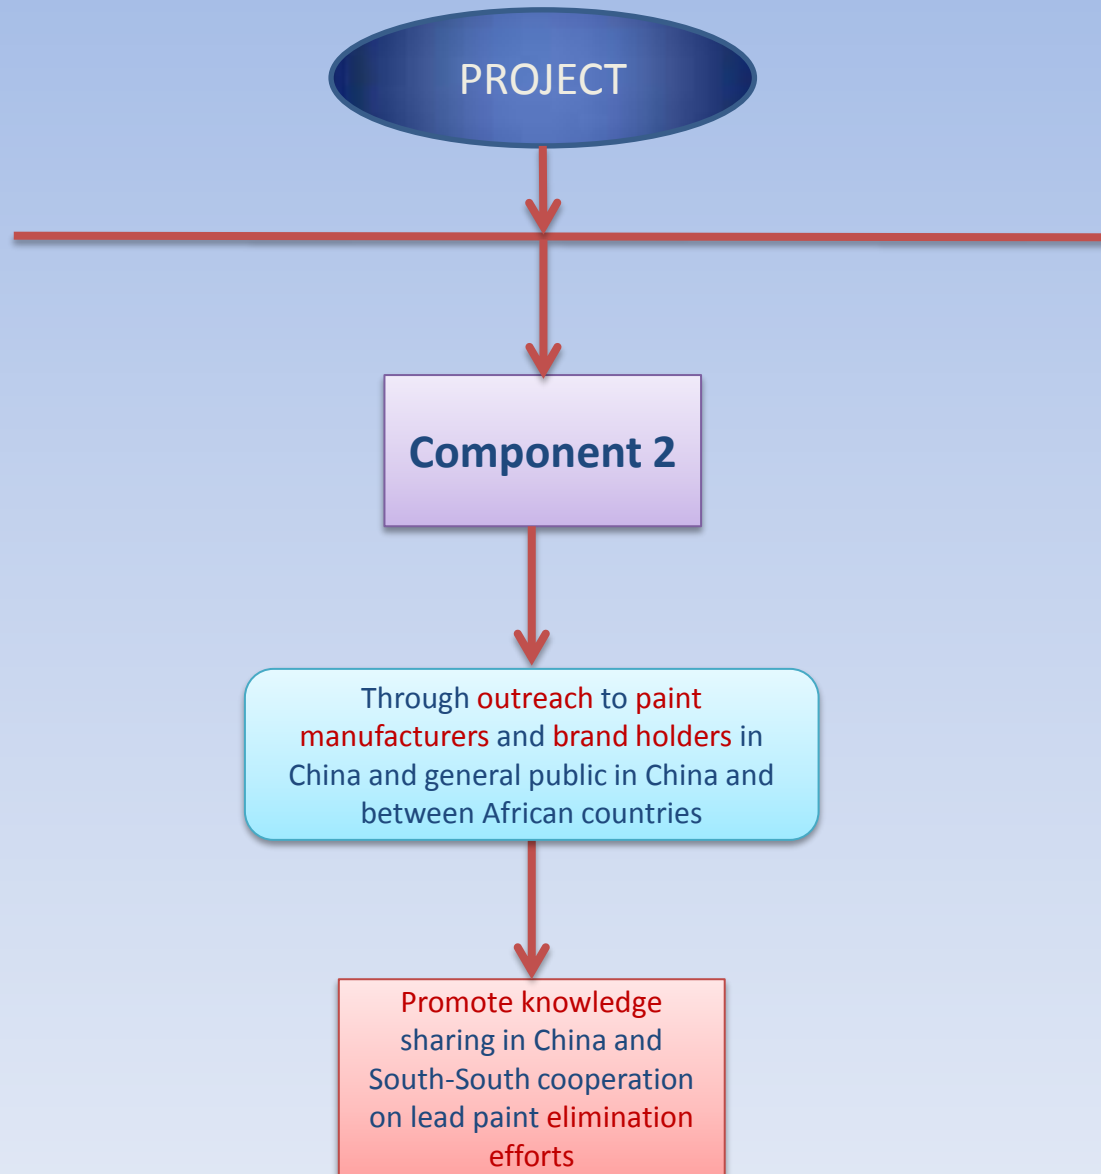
PROJECT

Component 2

Through outreach to paint manufacturers and brand holders in China and general public in China and between African countries

Promote knowledge sharing in China and South-South cooperation on lead paint elimination efforts